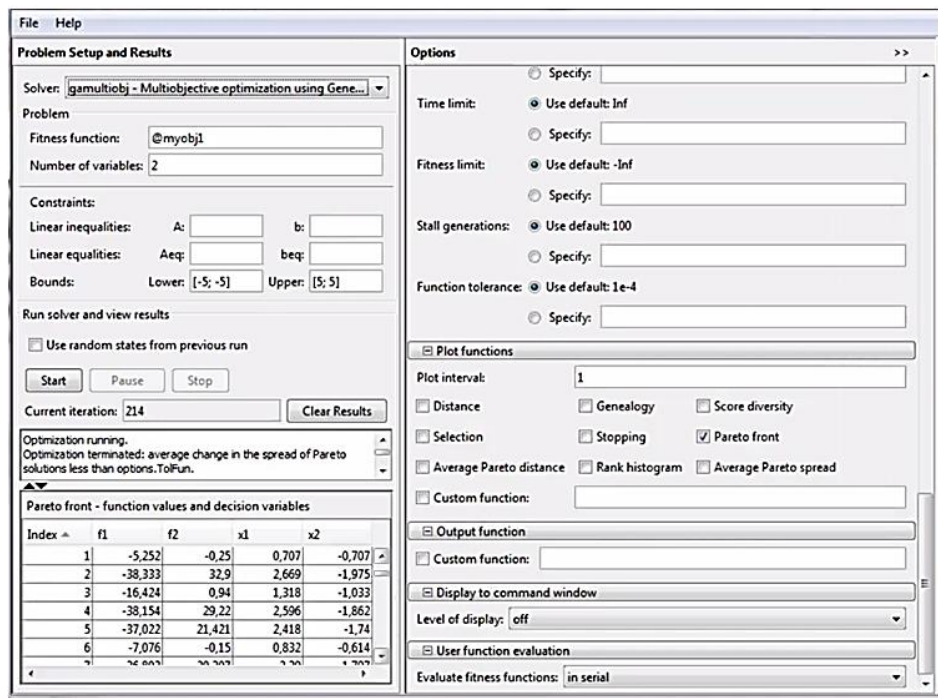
File Help

Problem Setup and Results

Solver: gamultiobj - Multiobjective optimization using Gene...

Problem

Fitness function: @myobj1

Number of variables: 2

Constraints:

Linear inequalities: A: b:

Linear equalities: Aeq: beq:

Bounds: Lower: [-5; -5] Upper: [5; 5]

Run solver and view results

Use random states from previous run

Start Pause Stop

Current iteration: 214 Clear Results

Optimization running.
Optimization terminated: average change in the spread of Pareto solutions less than options.TolFun.

Pareto front - function values and decision variables

| Index | f1 | f2 | x1 | x2 |
|---|---|---|---|---|
| 1 | -5,252 | -0,25 | 0,707 | -0,707 |
| 2 | -38,333 | 32,9 | 2,669 | -1,975 |
| 3 | -16,424 | 0,94 | 1,318 | -1,033 |
| 4 | -38,154 | 29,22 | 2,596 | -1,862 |
| 5 | -37,022 | 21,421 | 2,418 | -1,74 |
| 6 | -7,076 | -0,15 | 0,832 | -0,614 |
| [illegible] | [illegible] | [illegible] | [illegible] | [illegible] |

Options >>

Specify:

Time limit: Use default: Inf

Specify:

Fitness limit: Use default: -Inf

Specify:

Stall generations: Use default: 100

Specify:

Function tolerance: Use default: 1e-4

Specify:

Plot functions

Plot interval: 1

Distance Genealogy Score diversity

Selection Stopping Pareto front

Average Pareto distance Rank histogram Average Pareto spread

Custom function:

Output function

Custom function:

Display to command window

Level of display: off

User function evaluation

Evaluate fitness functions: in serial